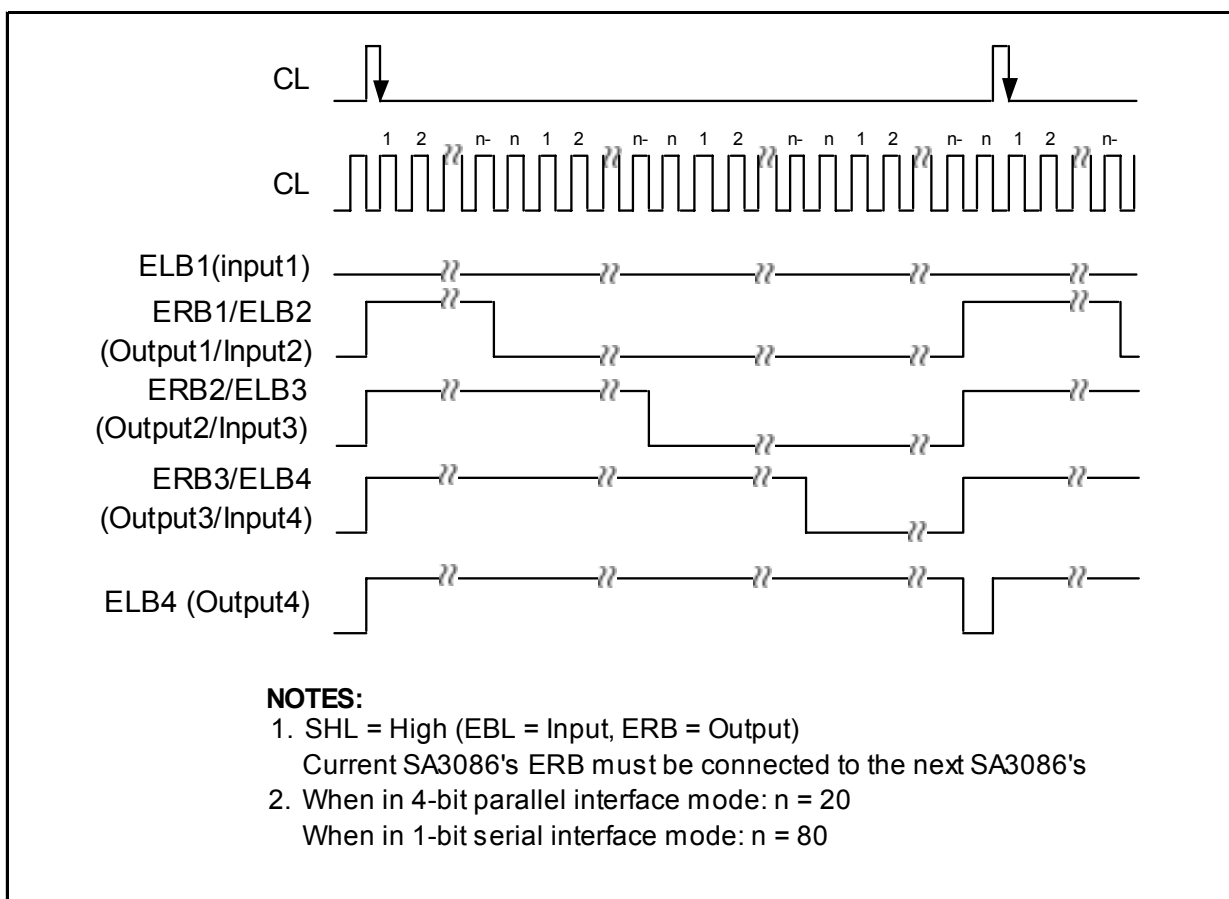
CL

1 2 n- n 1 2 n- n 1 2 n- n 1 2 n- n 1 2 n-

CL

ELB1(input1)

ERB1/ELB2
(Output1/Input2)

ERB2/ELB3
(Output2/Input3)

ERB3/ELB4
(Output3/Input4)

ELB4 (Output4)

NOTES:
1. SHL = High (EBL = Input, ERB = Output)
Current SA3086's ERB must be connected to the next SA3086's
2. When in 4-bit parallel interface mode: n = 20
When in 1-bit serial interface mode: n = 80